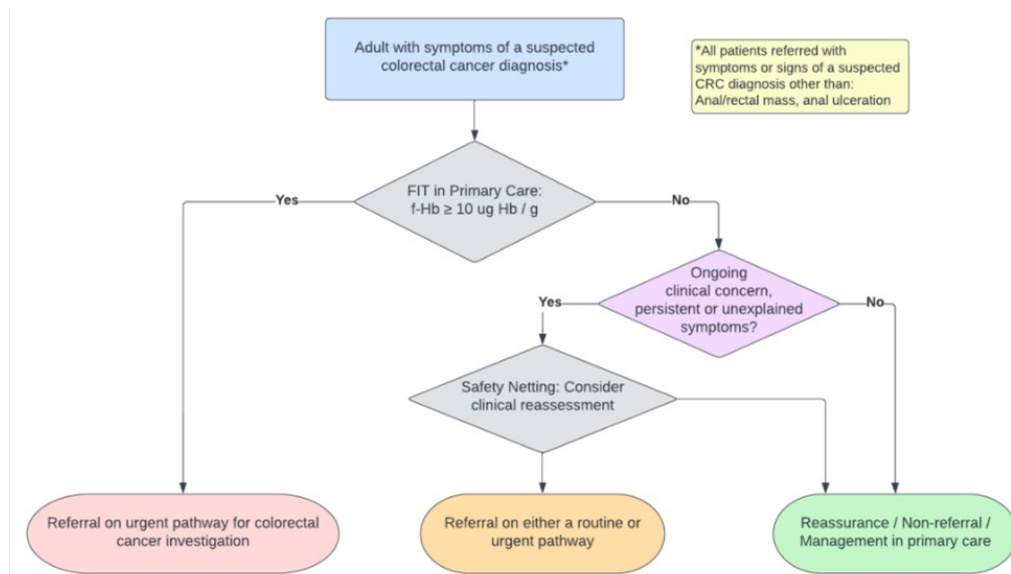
Adult with symptoms of a suspected colorectal cancer diagnosis*

*All patients referred with symptoms or signs of a suspected CRC diagnosis other than: Anal/rectal mass, anal ulceration

FIT in Primary Care: f-Hb $\geq$ 10 ug Hb / g

Yes

No

Ongoing clinical concern, persistent or unexplained symptoms?

Yes

No

Safety Netting: Consider clinical reassessment

Referral on urgent pathway for colorectal cancer investigation

Referral on either a routine or urgent pathway

Reassurance / Non-referral / Management in primary care